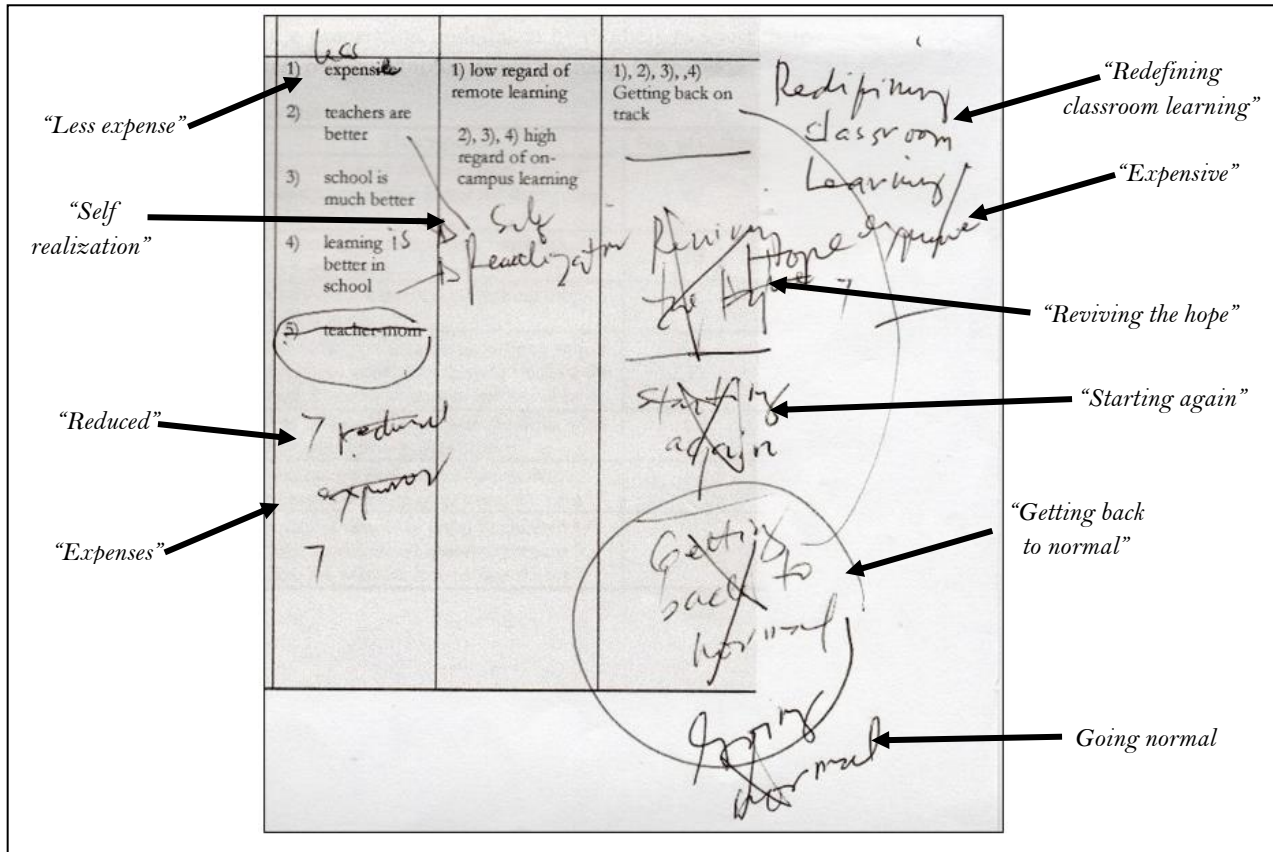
Less
1) expensive
2) teachers are better
3) school is much better
4) learning is better in school
5) teacher mom

7 reduced expenses
7

1) low regard of remote learning
2), 3), 4) high regard of on-campus learning

Self Realization

1), 2), 3), ,4) Getting back on track

Redefining classroom Learning/

Reviving the Hope 7

Hope expense

Starting again

Getting back to normal

Going normal

"Less expense"
"Self realization"
"Reduced"
"Expenses"
"Redefining classroom learning"
"Expensive"
"Reviving the hope"
"Starting again"
"Getting back to normal"
Going normal